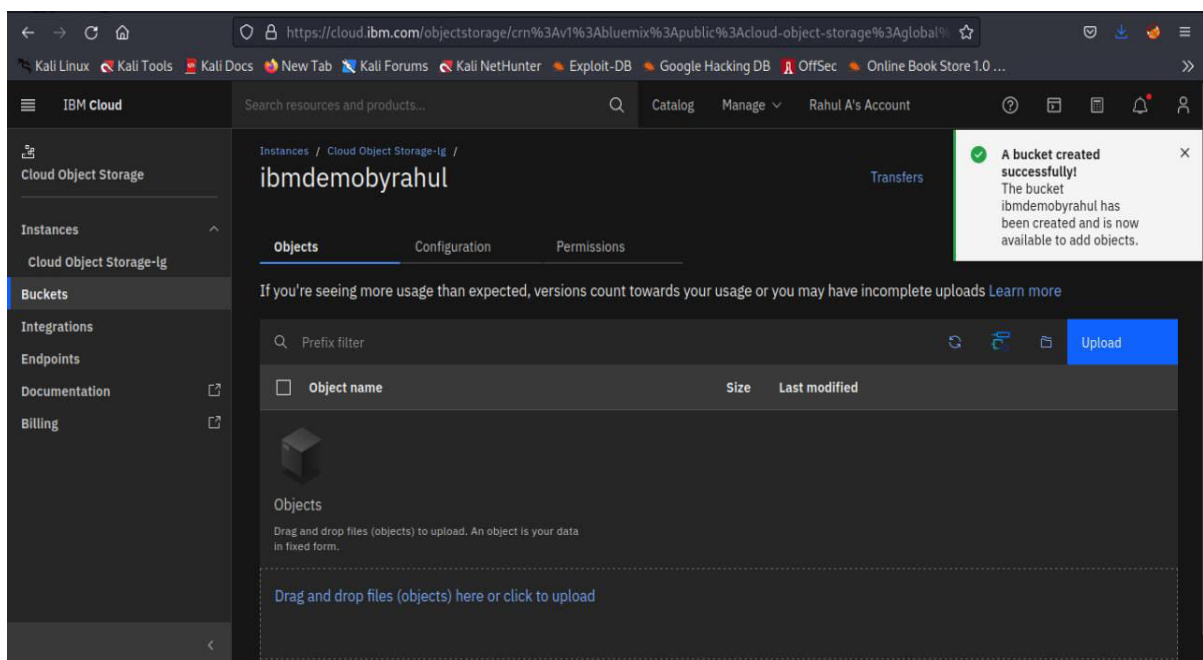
https://cloud.ibm.com/objectstorage/crn%3Av1%3Abluemix%3Apublic%3Acloud-object-storage%3Aglobal%

Kali Linux Kali Tools Kali Docs New Tab Kali Forums Kali NetHunter Exploit-DB Google Hacking DB OffSec Online Book Store 1.0 ...

IBM Cloud

Search resources and products...

Catalog Manage Rahul A's Account

Cloud Object Storage

Instances

Cloud Object Storage-lg

Buckets

Integrations

Endpoints

Documentation

Billing

Instances / Cloud Object Storage-lg /

ibmdemobyrahul

Transfers

A bucket created successfully!
The bucket ibmdemobyrahul has been created and is now available to add objects.

Objects Configuration Permissions

If you're seeing more usage than expected, versions count towards your usage or you may have incomplete uploads Learn more

Prefix filter

Upload

| Object name | Size | Last modified |
|---|---|---|

Objects

Drag and drop files (objects) to upload. An object is your data in fixed form.

Drag and drop files (objects) here or click to upload